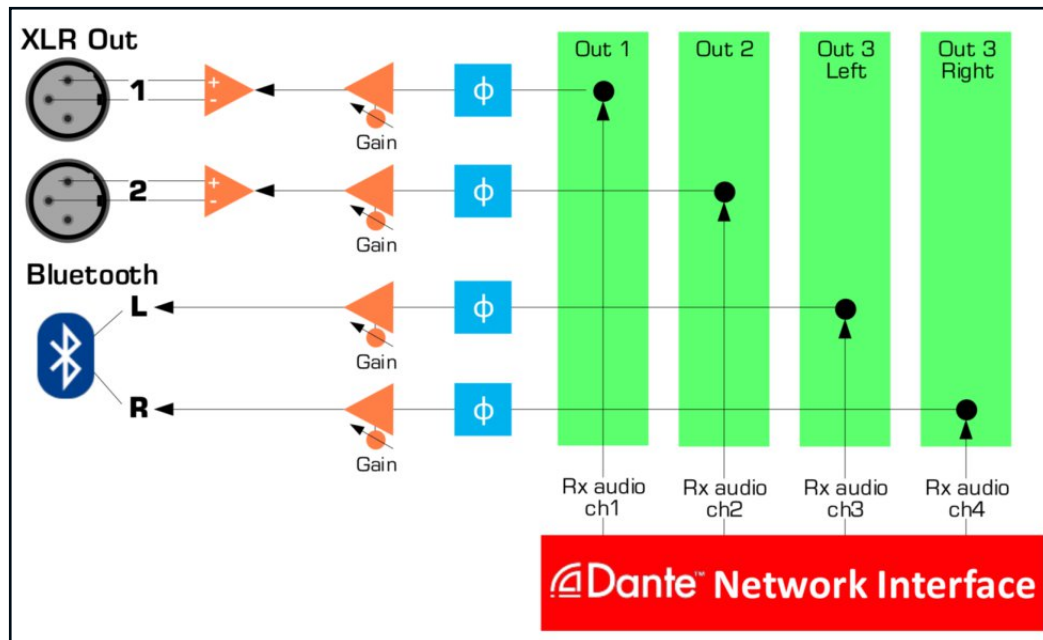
XLR Out

1

+
-

Gain

$\phi$

2

+
-

Gain

$\phi$

Bluetooth

L

Gain

$\phi$

R

Gain

$\phi$

Out 1

Out 2

Out 3 Left

Out 3 Right

Rx audio ch1

Rx audio ch2

Rx audio ch3

Rx audio ch4

Dante™ Network Interface